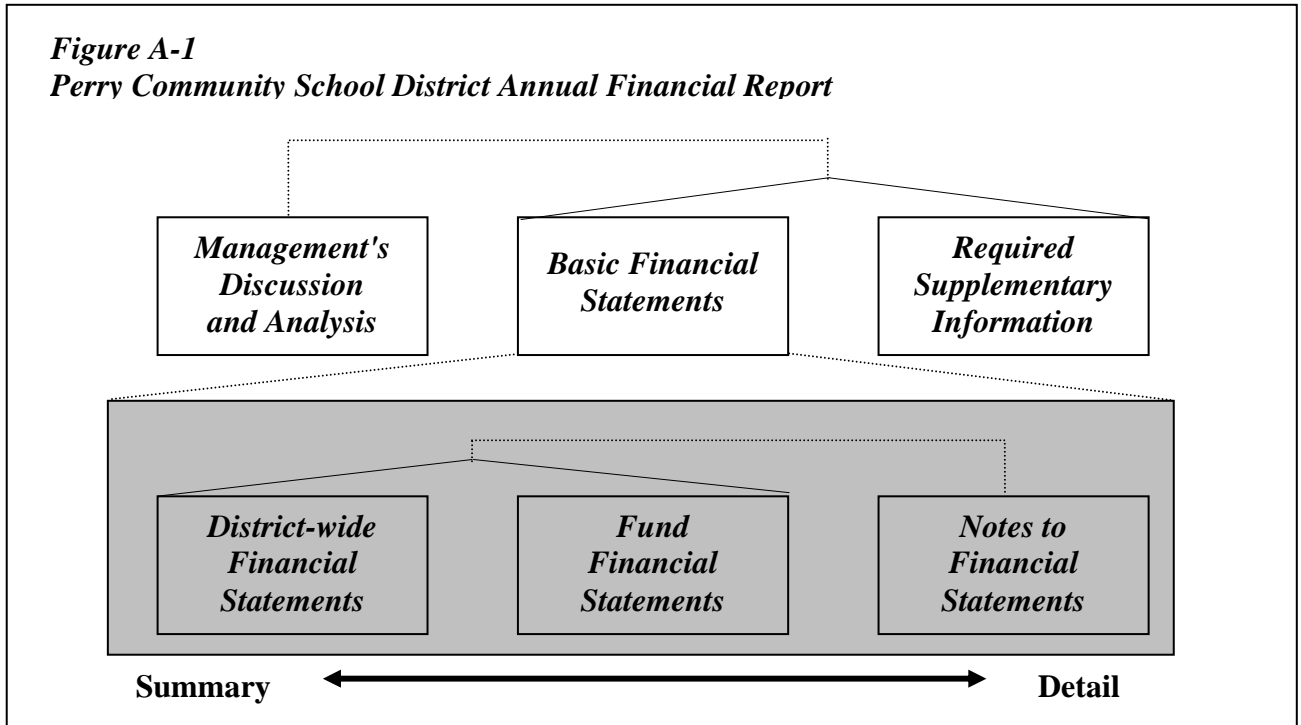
Figure A-1
Perry Community School District Annual Financial Report

Management's Discussion and Analysis

Basic Financial Statements

Required Supplementary Information

District-wide Financial Statements

Fund Financial Statements

Notes to Financial Statements

Summary

Detail